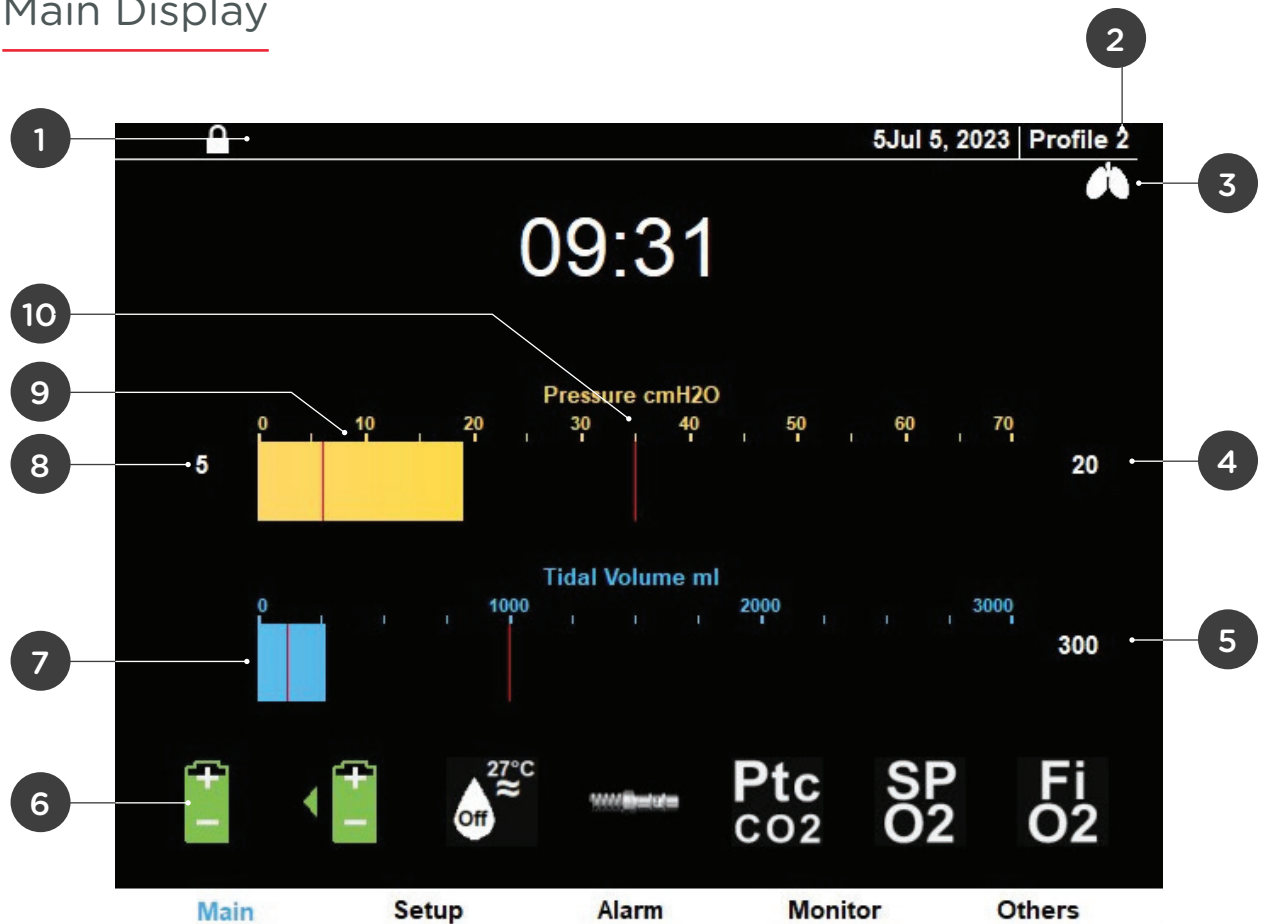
Main Display

2

1

5Jul 5, 2023 | Profile 2

3

09:31

10

9

Pressure cmH2O

0 10 20 30 40 50 60 70

8

5

20

4

Tidal Volume ml

0 1000 2000 3000

7

300

5

6

27°C

Off

Ptc
CO2

SP
O2

Fi
O2

Main Setup Alarm Monitor Others